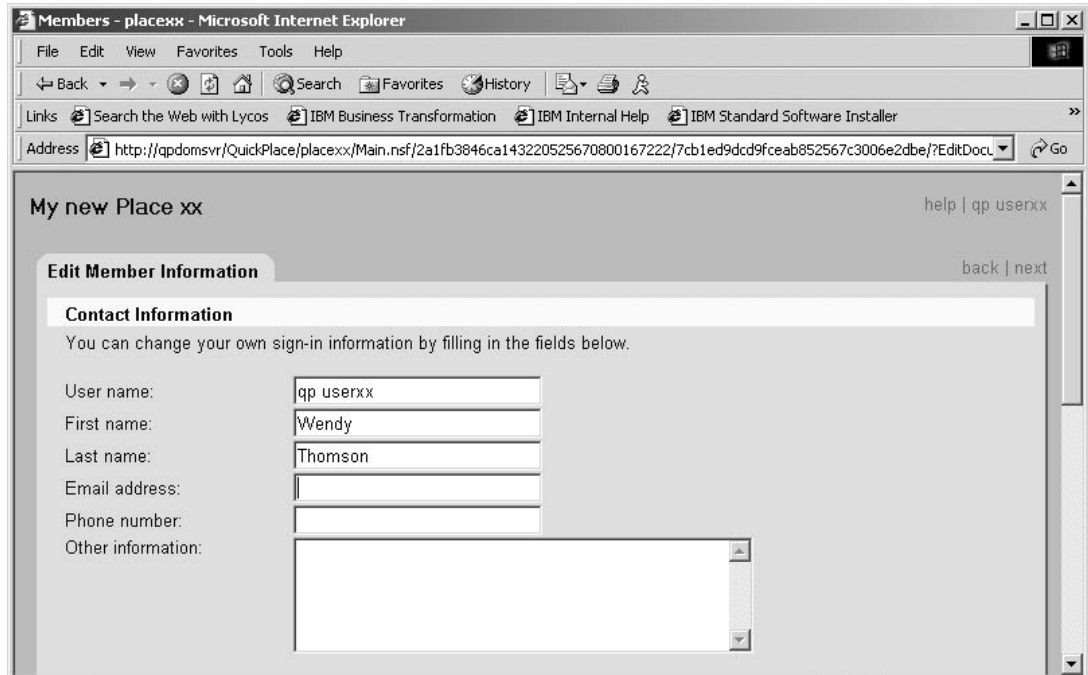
Members - placexx - Microsoft Internet Explorer

File Edit View Favorites Tools Help

Back Search Favorites History

Links Search the Web with Lycos IBM Business Transformation IBM Internal Help IBM Standard Software Installer

Address http://qpdomsvr/QuickPlace/placexx/Main.nsf/2a1fb3846ca14322052567080016722/7cb1ed9dcd9fceab852567c3006e2dbe/?EditDocu Go

My new Place xx

help | qp userxx

Edit Member Information

back | next

Contact Information

You can change your own sign-in information by filling in the fields below.

User name: qp userxx

First name: Wendy

Last name: Thomson

Email address:

Phone number:

Other information: